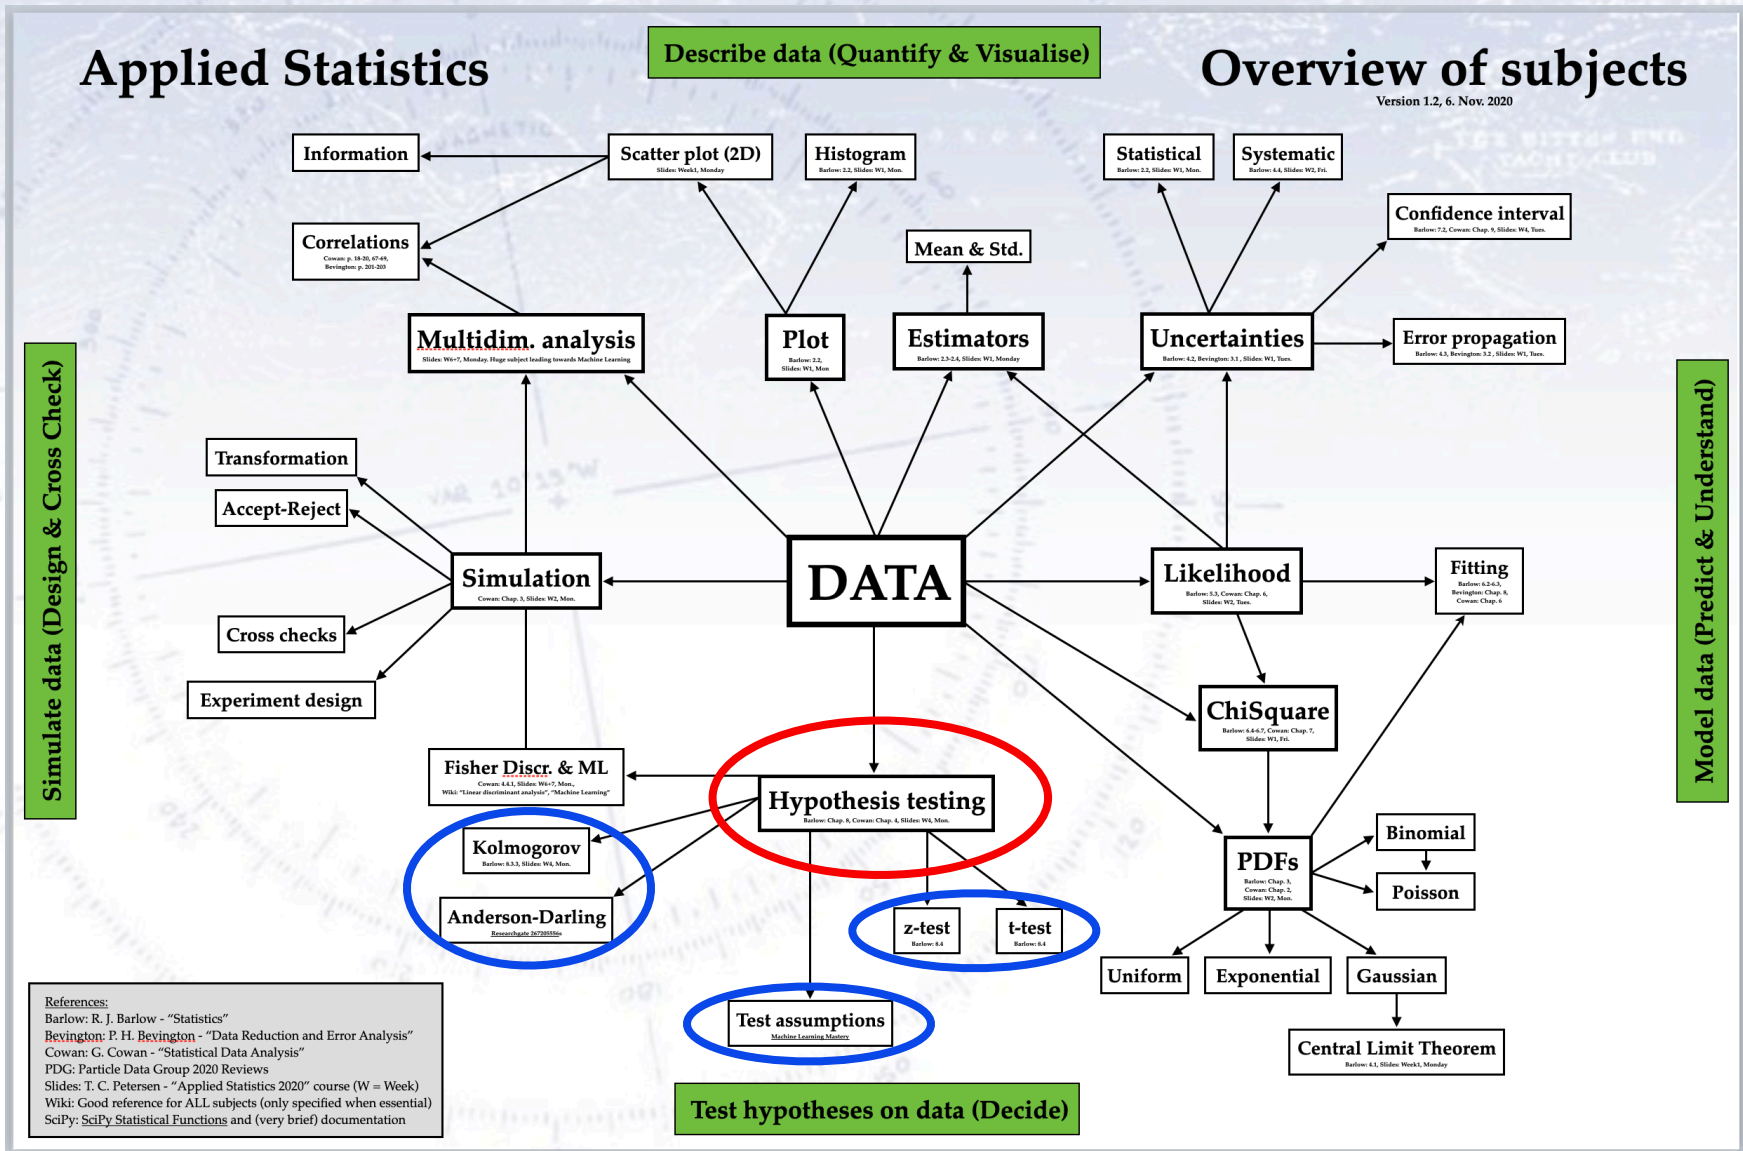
Applied Statistics

Describe data (Quantify & Visualise)

Overview of subjects
Version 1.2, 6. Nov. 2020

Information

Scatter plot (2D)
Slides: Week1, Monday

Histogram
Barlow: 2.2, Slides: W1, Mon.

Statistical
Barlow: 2.2, Slides: W1, Mon.

Systematic
Barlow: 4.4, Slides: W2, Fri.

Confidence interval
Barlow: 7.2, Cowan: Chap. 9, Slides: W4, Tues.

Correlations
Cowan: p. 18-20, 67-69, Bevington: p. 201-203

Mean & Std.

Multidim. analysis
Slides: W6+7, Monday. Huge subject leading towards Machine Learning

Plot
Barlow: 2.2, Slides: W1, Mon

Estimators
Barlow: 2.3-2.4, Slides: W1, Monday

Uncertainties
Barlow: 4.2, Bevington: 3.1 , Slides: W1, Tues.

Error propagation
Barlow: 4.3, Bevington: 3.2 , Slides: W1, Tues.

Simulate data (Design & Cross Check)

Model data (Predict & Understand)

Transformation

Accept-Reject

Simulation
Cowan: Chap. 3, Slides: W2, Mon.

DATA

Likelihood
Barlow: 5.3, Cowan: Chap. 6, Slides: W2, Tues.

Fitting
Barlow: 6.2-6.3, Bevington: Chap. 8, Cowan: Chap. 6

Cross checks

Experiment design

ChiSquare
Barlow: 6.4-6.7, Cowan: Chap. 7, Slides: W1, Fri.

Fisher Discr. & ML
Cowan: 4.4.1, Slides: W6+7, Mon., Wiki: "Linear discriminant analysis", "Machine Learning"

Hypothesis testing
Barlow: Chap. 8, Cowan: Chap. 4, Slides: W4, Mon.

Kolmogorov
Barlow: 8.3.3, Slides: W4, Mon.

Anderson-Darling
Researchgate 267205556n

z-test
Barlow: 8.4

t-test
Barlow: 8.4

PDFs
Barlow: Chap. 3, Cowan: Chap. 2, Slides: W2, Mon.

Binomial

Poisson

Uniform

Exponential

Gaussian

Test assumptions
Machine Learning Mastery

Central Limit Theorem
Barlow: 4.1, Slides: Week1, Monday

References:
Barlow: R. J. Barlow - "Statistics"
Bevington: P. H. Bevington - "Data Reduction and Error Analysis"
Cowan: G. Cowan - "Statistical Data Analysis"
PDG: Particle Data Group 2020 Reviews
Slides: T. C. Petersen - "Applied Statistics 2020" course (W = Week)
Wiki: Good reference for ALL subjects (only specified when essential)
SciPy: SciPy Statistical Functions and (very brief) documentation

Test hypotheses on data (Decide)